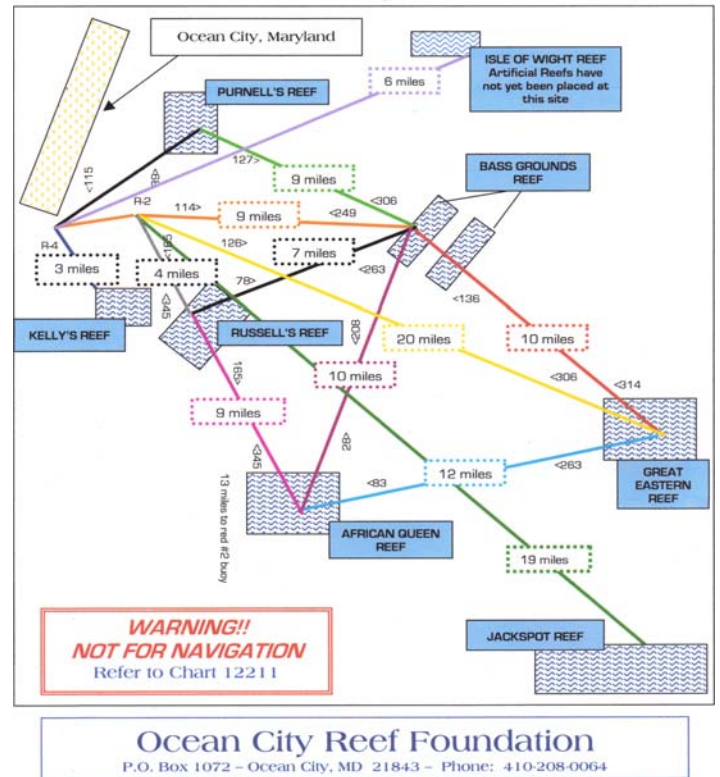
Ocean City, Maryland

ISLE OF WIGHT REEF
Artificial Reefs have not yet been placed at this site

6 miles

PURNELL'S REEF

<115

<86

127>

9 miles

<306

BASS GROUNDS REEF

R-2

114>

9 miles

<249

R-4

126>

7 miles

<263

3 miles

4 miles

<81

78>

<345

<136

KELLY'S REEF

RUSSELL'S REEF

20 miles

10 miles

<208

165>

10 miles

<306

<314

9 miles

<345

28>

13 miles to red #2 buoy

12 miles

<83

<263

GREAT EASTERN REEF

AFRICAN QUEEN REEF

19 miles

WARNING!!
NOT FOR NAVIGATION
Refer to Chart 12211

JACKSPOT REEF

Ocean City Reef Foundation
P.O. Box 1072 – Ocean City, MD 21843 – Phone: 410-208-0064